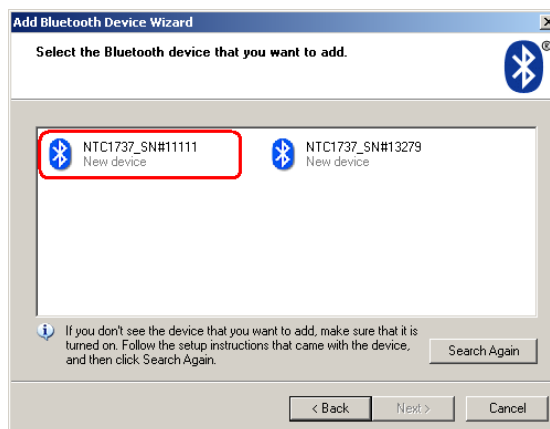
Add Bluetooth Device Wizard

Select the Bluetooth device that you want to add.

NTC1737_SN#11111
New device

NTC1737_SN#13279
New device

If you don't see the device that you want to add, make sure that it is turned on. Follow the setup instructions that came with the device, and then click Search Again.

Search Again

< Back

Next >

Cancel